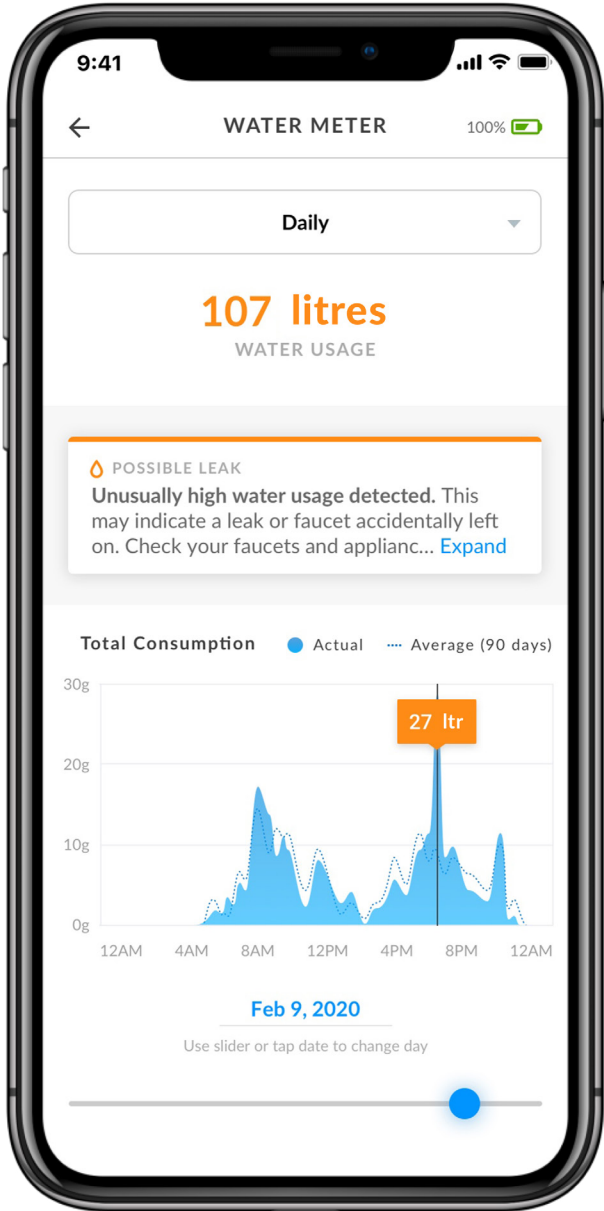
9:41

WATER METER

100%

Daily

107 litres

WATER USAGE

POSSIBLE LEAK

**Unusually high water usage detected.** This may indicate a leak or faucet accidentally left on. Check your faucets and applianc... Expand

Total Consumption

Actual

Average (90 days)

30g

20g

10g

0g

27 ltr

12AM 4AM 8AM 12PM 4PM 8PM 12AM

Feb 9, 2020

Use slider or tap date to change day